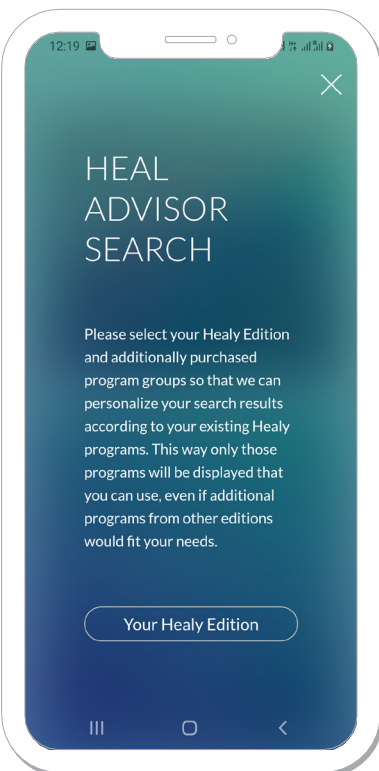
12:19

HEAL ADVISOR SEARCH

Please select your Healy Edition and additionally purchased program groups so that we can personalize your search results according to your existing Healy programs. This way only those programs will be displayed that you can use, even if additional programs from other editions would fit your needs.

Your Healy Edition